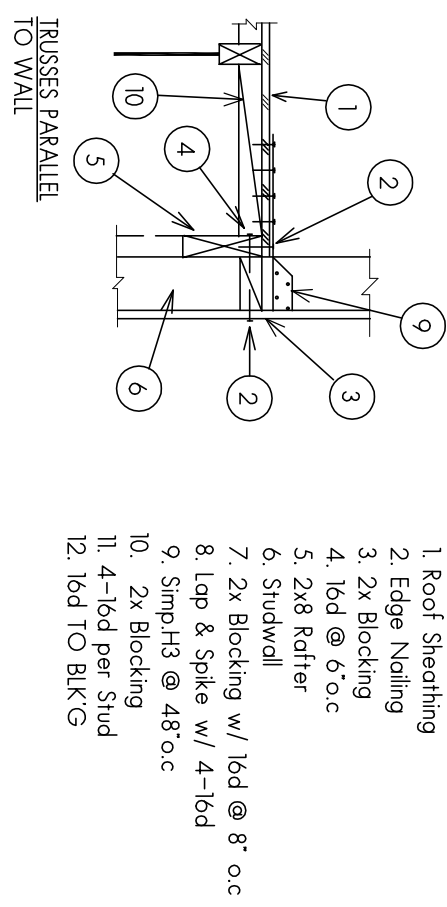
TRUSSES PARALLEL TO WALL

1
2
3
4
5
6
9
10
2

1. Roof Sheathing
2. Edge Nailing
3. 2x Blocking
4. 16d @ 6"o.c
5. 2x8 Rafter
6. Studwall
7. 2x Blocking w/ 16d @ 8" o.c
8. Lap & Spike w/ 4-16d
9. Simp.H3 @ 48"o.c
10. 2x Blocking
11. 4-16d per Stud
12. 16d TO BLK'G